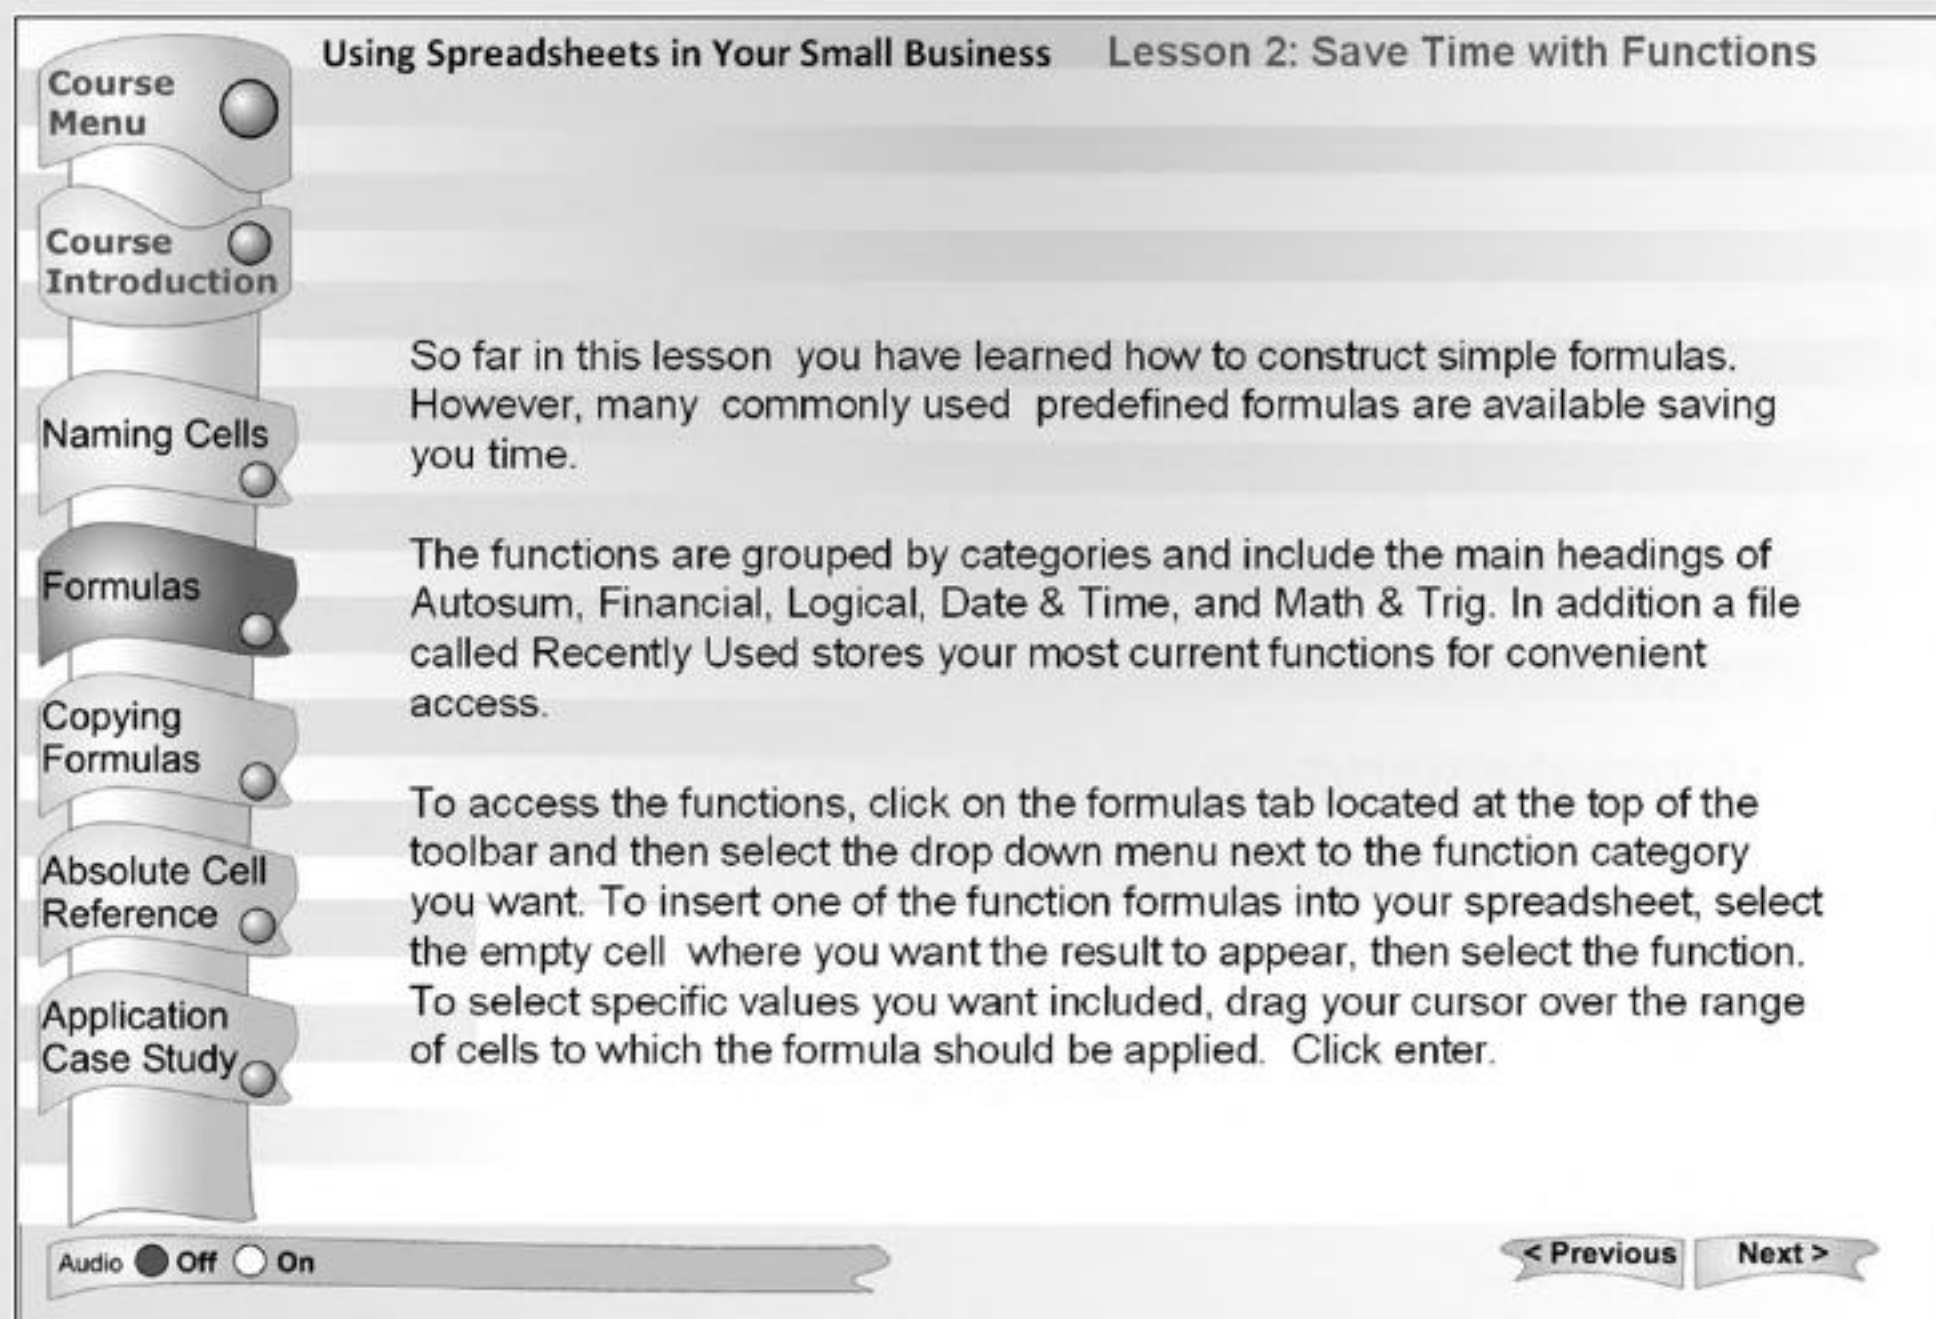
Using Spreadsheets in Your Small Business Lesson 2: Save Time with Functions

Course Menu

Course Introduction

Naming Cells

Formulas

Copying Formulas

Absolute Cell Reference

Application Case Study

So far in this lesson you have learned how to construct simple formulas. However, many commonly used predefined formulas are available saving you time.

The functions are grouped by categories and include the main headings of Autosum, Financial, Logical, Date & Time, and Math & Trig. In addition a file called Recently Used stores your most current functions for convenient access.

To access the functions, click on the formulas tab located at the top of the toolbar and then select the drop down menu next to the function category you want. To insert one of the function formulas into your spreadsheet, select the empty cell where you want the result to appear, then select the function. To select specific values you want included, drag your cursor over the range of cells to which the formula should be applied. Click enter.

Audio Off On

< Previous Next >